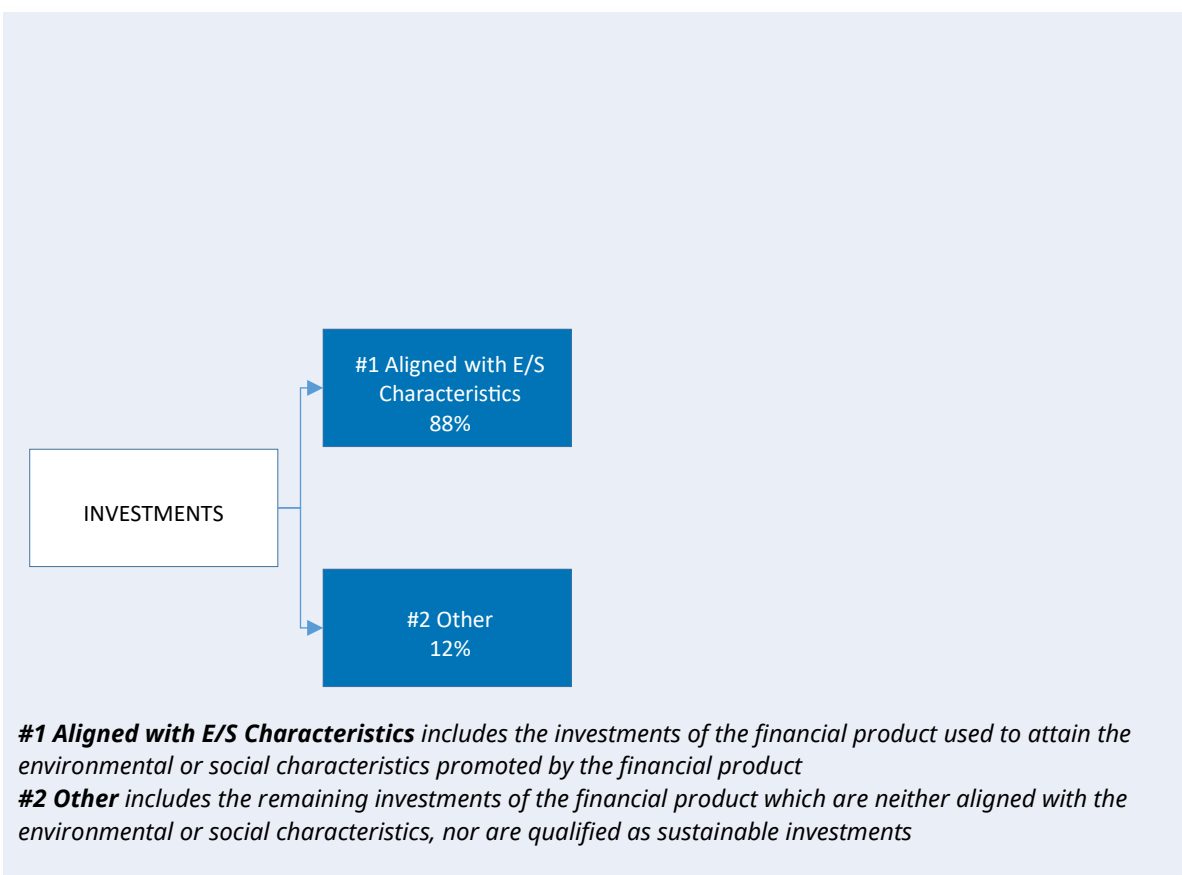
#1 Aligned with E/S Characteristics
88%

INVESTMENTS

#2 Other
12%

***#1 Aligned with E/S Characteristics*** *includes the investments of the financial product used to attain the environmental or social characteristics promoted by the financial product*
***#2 Other*** *includes the remaining investments of the financial product which are neither aligned with the environmental or social characteristics, nor are qualified as sustainable investments*